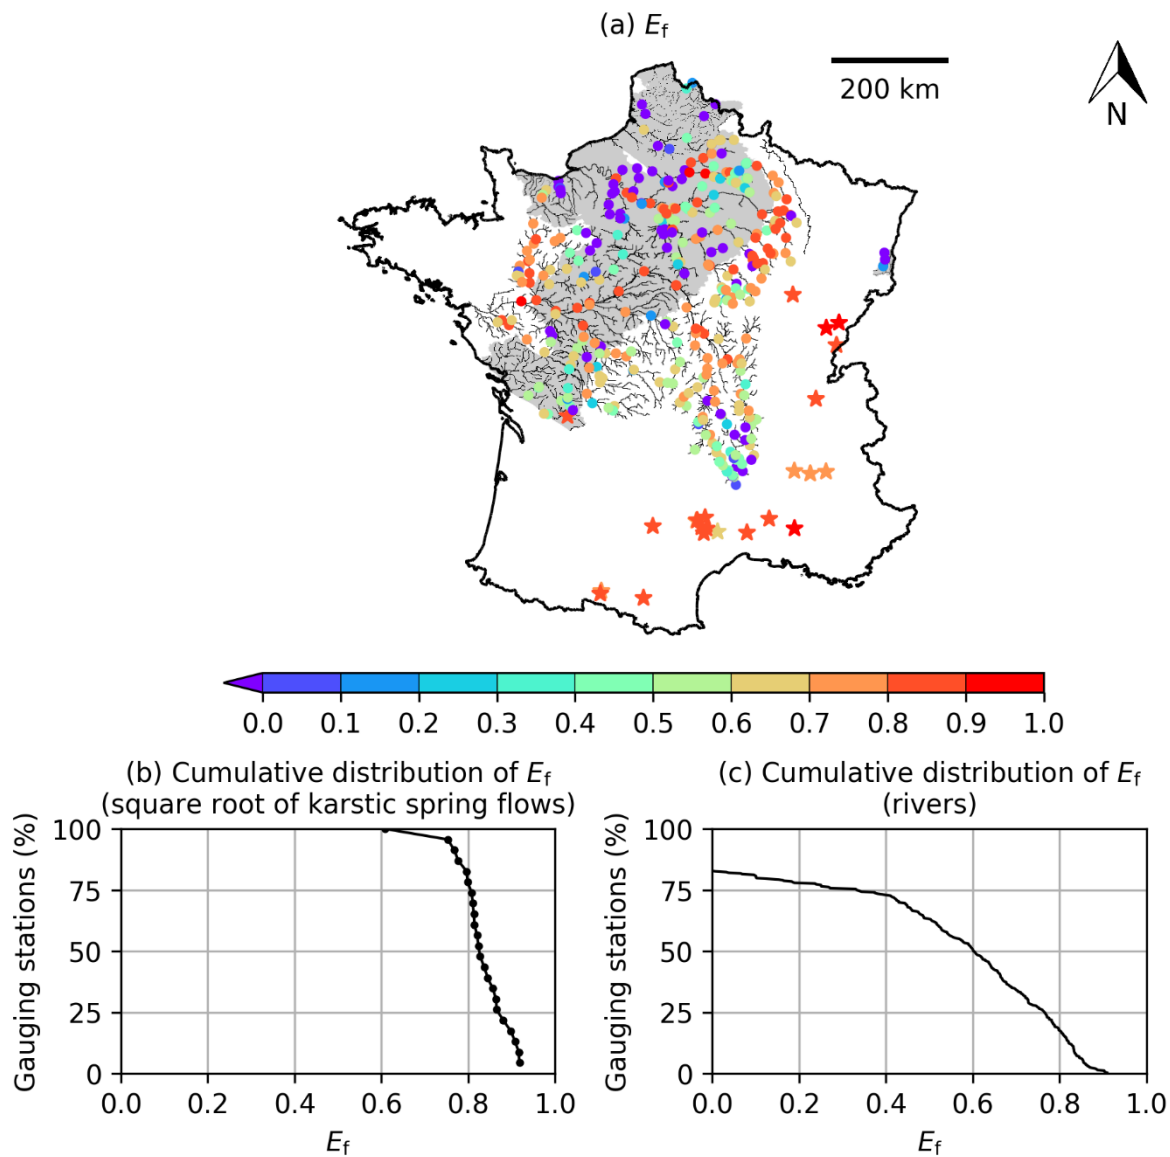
(a) $E_f$

200 km

N

0.0 0.1 0.2 0.3 0.4 0.5 0.6 0.7 0.8 0.9 1.0

(b) Cumulative distribution of $E_f$ (square root of karstic spring flows)

Gauging stations (%)

100
75
50
25
0

0.0 0.2 0.4 0.6 0.8 1.0

$E_f$

(c) Cumulative distribution of $E_f$ (rivers)

Gauging stations (%)

100
75
50
25
0

0.0 0.2 0.4 0.6 0.8 1.0

$E_f$